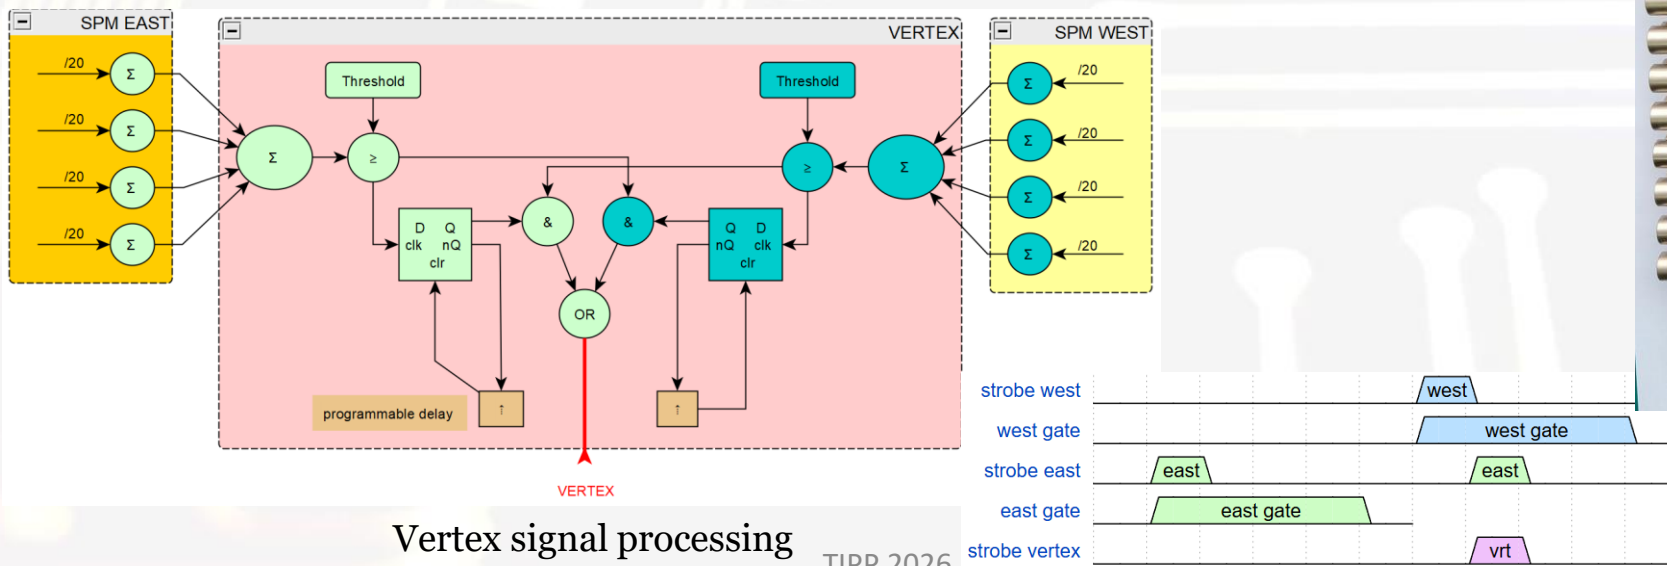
SPM EAST

/20
Σ
/20
Σ
/20
Σ
/20
Σ

VERTEX

Threshold
Threshold
Σ
≥
≥
Σ
D Q
clk nQ
clr
&
&
Q D
nQ clk
clr
OR
programmable delay
↑
↑

VERTEX

SPM WEST

Σ /20
Σ /20
Σ /20
Σ /20

strobe west
west
west gate
west gate
strobe east
east
east
east gate
east gate
strobe vertex
vrt

Vertex signal processing

TIPP 2026